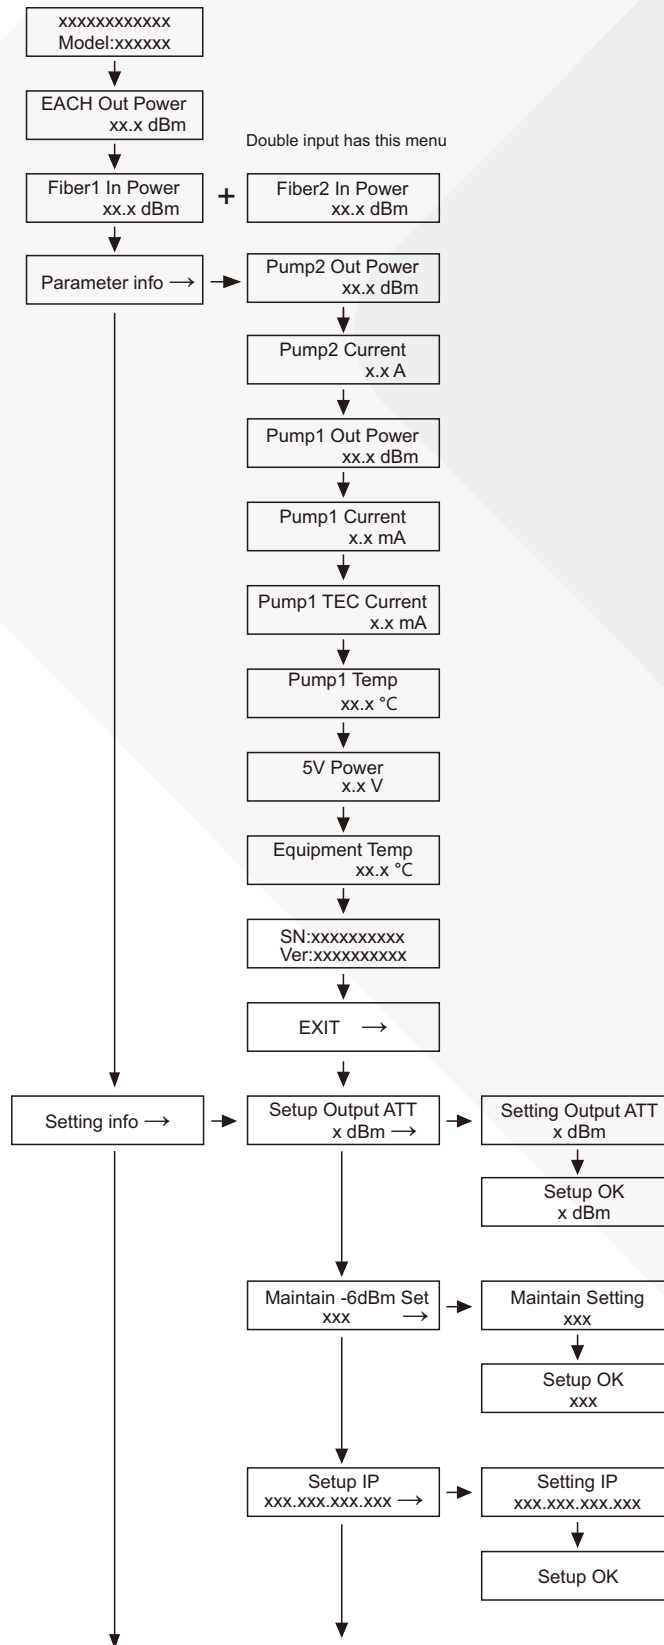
xxxxxxxxxxxx
Model:xxxxxx

EACH Out Power
xx.x dBm

Double input has this menu

Fiber1 In Power
xx.x dBm

+

Fiber2 In Power
xx.x dBm

Parameter info →

Pump2 Out Power
xx.x dBm

Pump2 Current
x.x A

Pump1 Out Power
xx.x dBm

Pump1 Current
x.x mA

Pump1 TEC Current
x.x mA

Pump1 Temp
xx.x °C

5V Power
x.x V

Equipment Temp
xx.x °C

SN:xxxxxxxxxx
Ver:xxxxxxxxxx

EXIT →

Setting info →

Setup Output ATT
x dBm →

Setting Output ATT
x dBm

Setup OK
x dBm

Maintain -6dBm Set
xxx →

Maintain Setting
xxx

Setup OK
xxx

Setup IP
xxx.xxx.xxx.xxx →

Setting IP
xxx.xxx.xxx.xxx

Setup OK